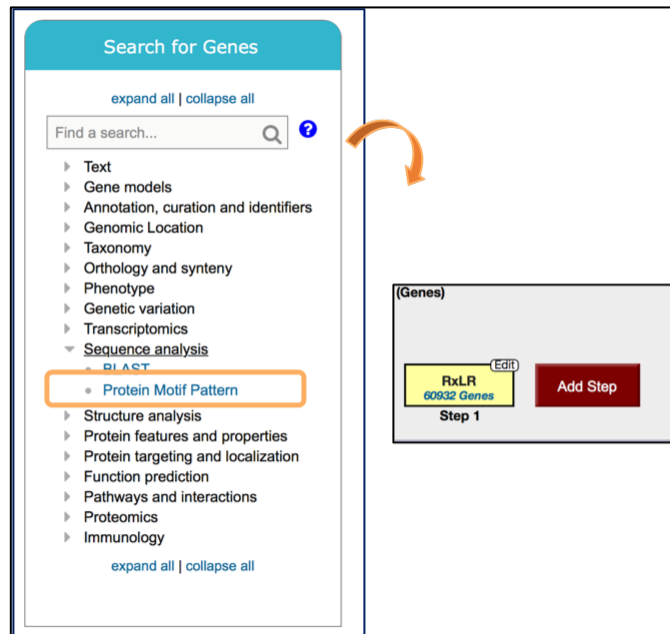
Search for Genes

expand all | collapse all

Find a search...

?

Text
Gene models
Annotation, curation and identifiers
Genomic Location
Taxonomy
Orthology and synteny
Phenotype
Genetic variation
Transcriptomics
Sequence analysis
BLAST
Protein Motif Pattern
Structure analysis
Protein features and properties
Protein targeting and localization
Function prediction
Pathways and interactions
Proteomics
Immunology

expand all | collapse all

(Genes)

Edit

RxLR
60932 Genes
Step 1

Add Step